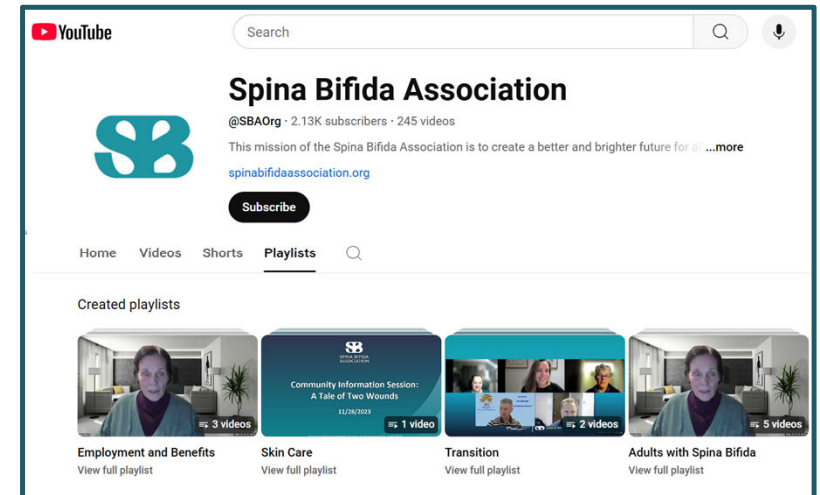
YouTube

Search

SB

Spina Bifida Association

@SBAOrg · 2.13K subscribers · 245 videos

This mission of the Spina Bifida Association is to create a better and brighter future for a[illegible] ...more

spinabifidaassociation.org

Subscribe

Home Videos Shorts Playlists

Created playlists

3 videos
Employment and Benefits
View full playlist

SB Spina Bifida Association
Community Information Session: A Tale of Two Wounds
11/28/2023
1 video
Skin Care
View full playlist

2 videos
Transition
View full playlist

5 videos
Adults with Spina Bifida
View full playlist